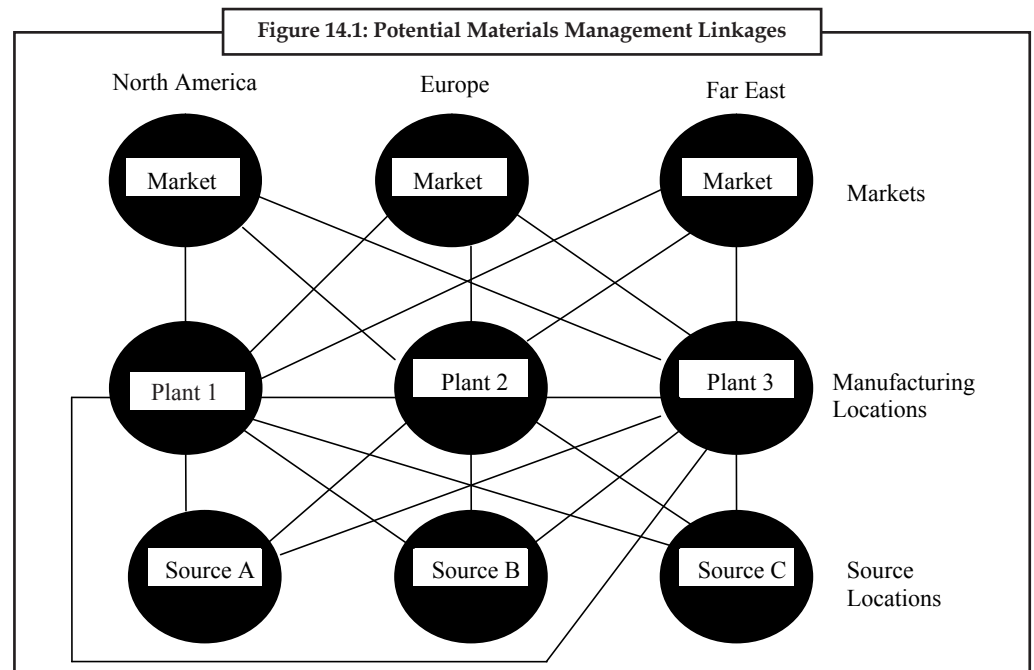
Figure 14.1: Potential Materials Management Linkages

North America

Europe

Far East

Market

Market

Market

Markets

Plant 1

Plant 2

Plant 3

Manufacturing Locations

Source A

Source B

Source C

Source Locations